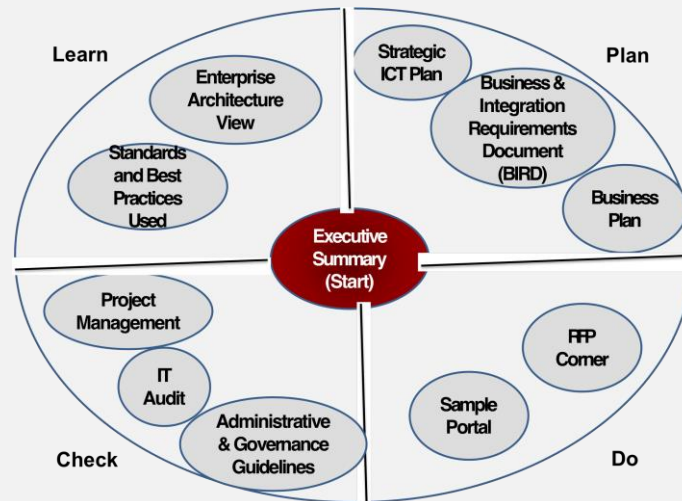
Learn

Enterprise Architecture View

Standards and Best Practices Used

Plan

Strategic ICT Plan

Business & Integration Requirements Document (BIRD)

Business Plan

Executive Summary (Start)

Project Management

IT Audit

Administrative & Governance Guidelines

Check

RFP Corner

Sample Portal

Do